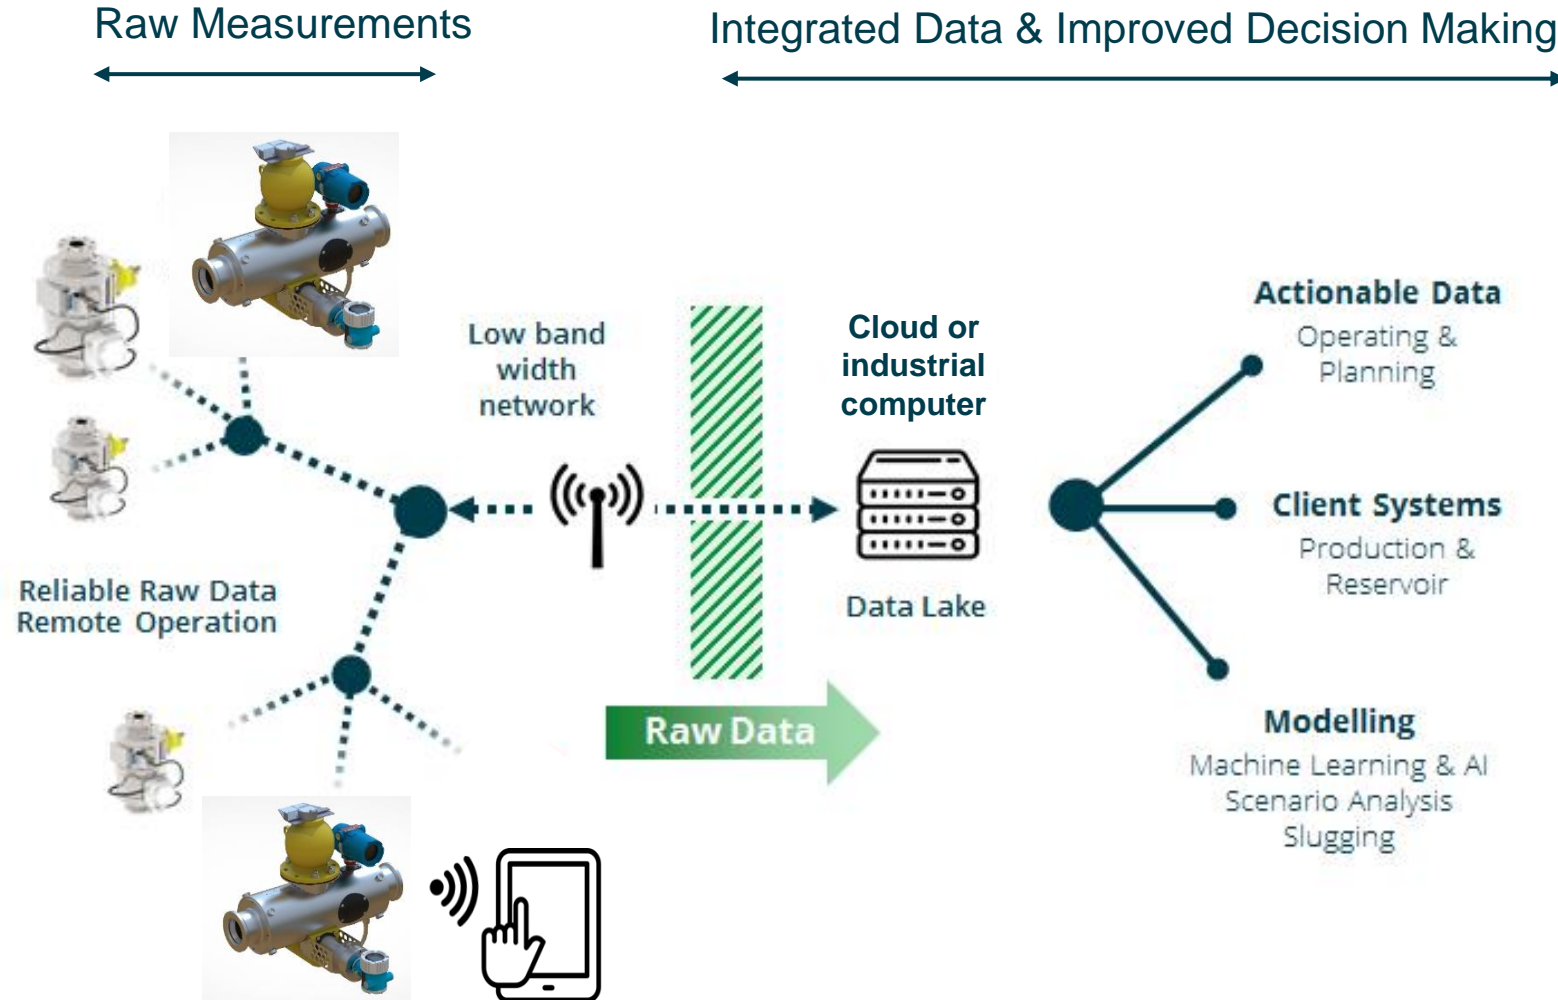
Raw Measurements

Integrated Data & Improved Decision Making

Low band width network

Cloud or industrial computer

Actionable Data
Operating & Planning

Client Systems
Production & Reservoir

Data Lake

Reliable Raw Data
Remote Operation

Raw Data

Modelling
Machine Learning & AI
Scenario Analysis
Slugging